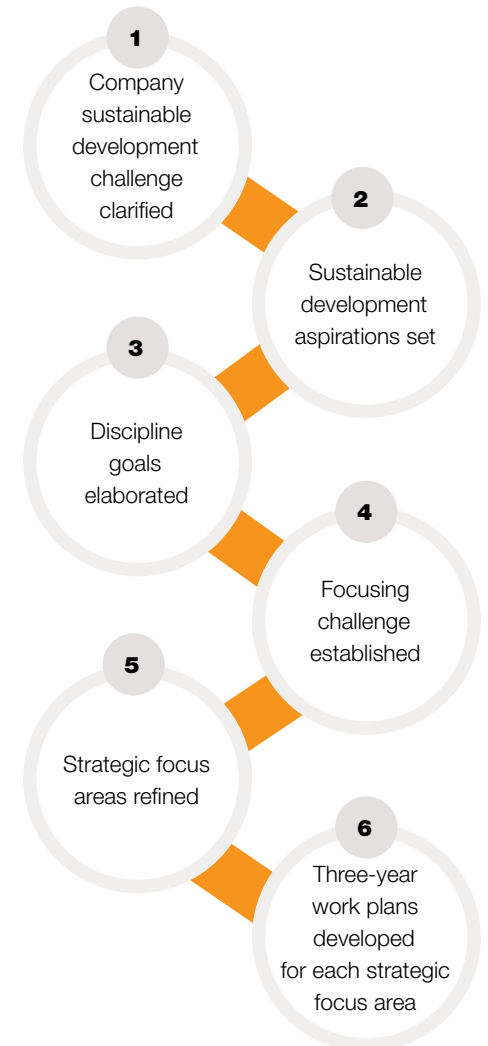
1

Company sustainable development challenge clarified

2

Sustainable development aspirations set

3

Discipline goals elaborated

4

Focusing challenge established

5

Strategic focus areas refined

6

Three-year work plans developed for each strategic focus area